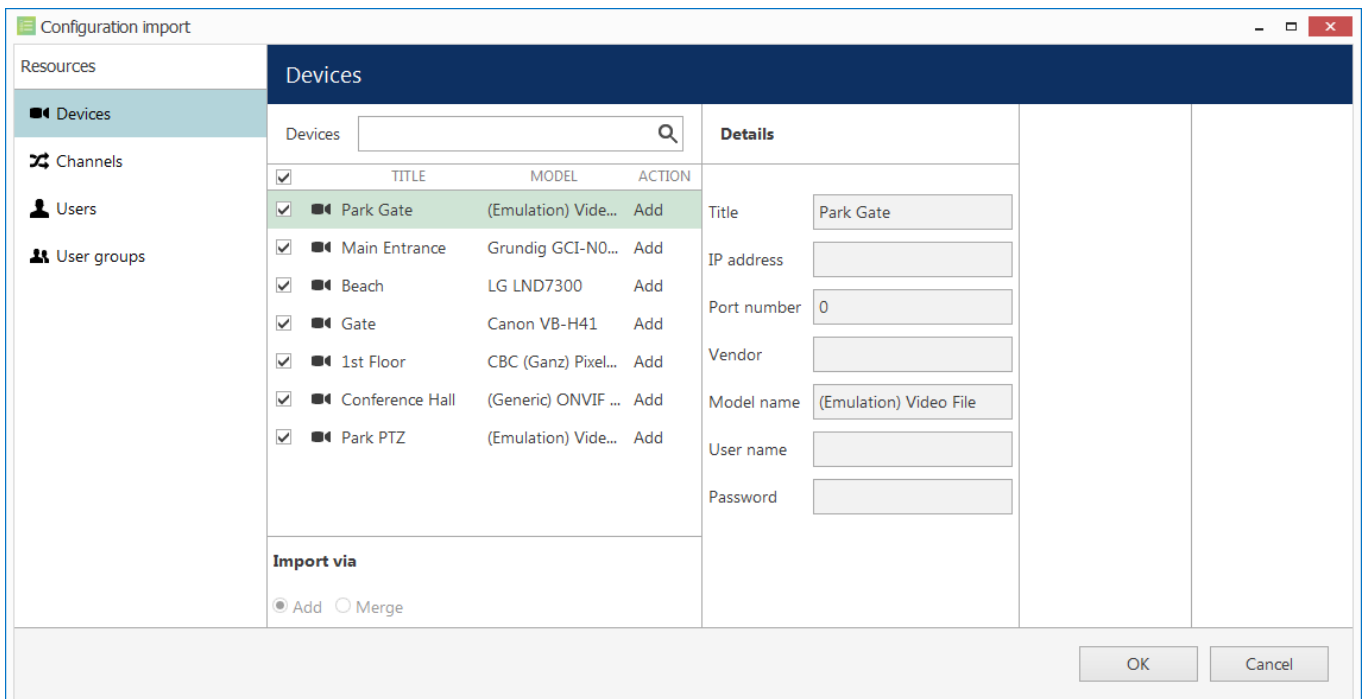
Configuration import

Resources

Devices

Channels

Users

User groups

Devices

Devices

| | TITLE | MODEL | ACTION |
|---|---|---|---|
| ☑ | Park Gate | (Emulation) Vide... | Add |
| ☑ | Main Entrance | Grundig GCI-N0... | Add |
| ☑ | Beach | LG LND7300 | Add |
| ☑ | Gate | Canon VB-H41 | Add |
| ☑ | 1st Floor | CBC (Ganz) Pixel... | Add |
| ☑ | Conference Hall | (Generic) ONVIF ... | Add |
| ☑ | Park PTZ | (Emulation) Vide... | Add |

Import via

Add Merge

Details

Title Park Gate

IP address

Port number 0

Vendor

Model name (Emulation) Video File

User name

Password

OK Cancel